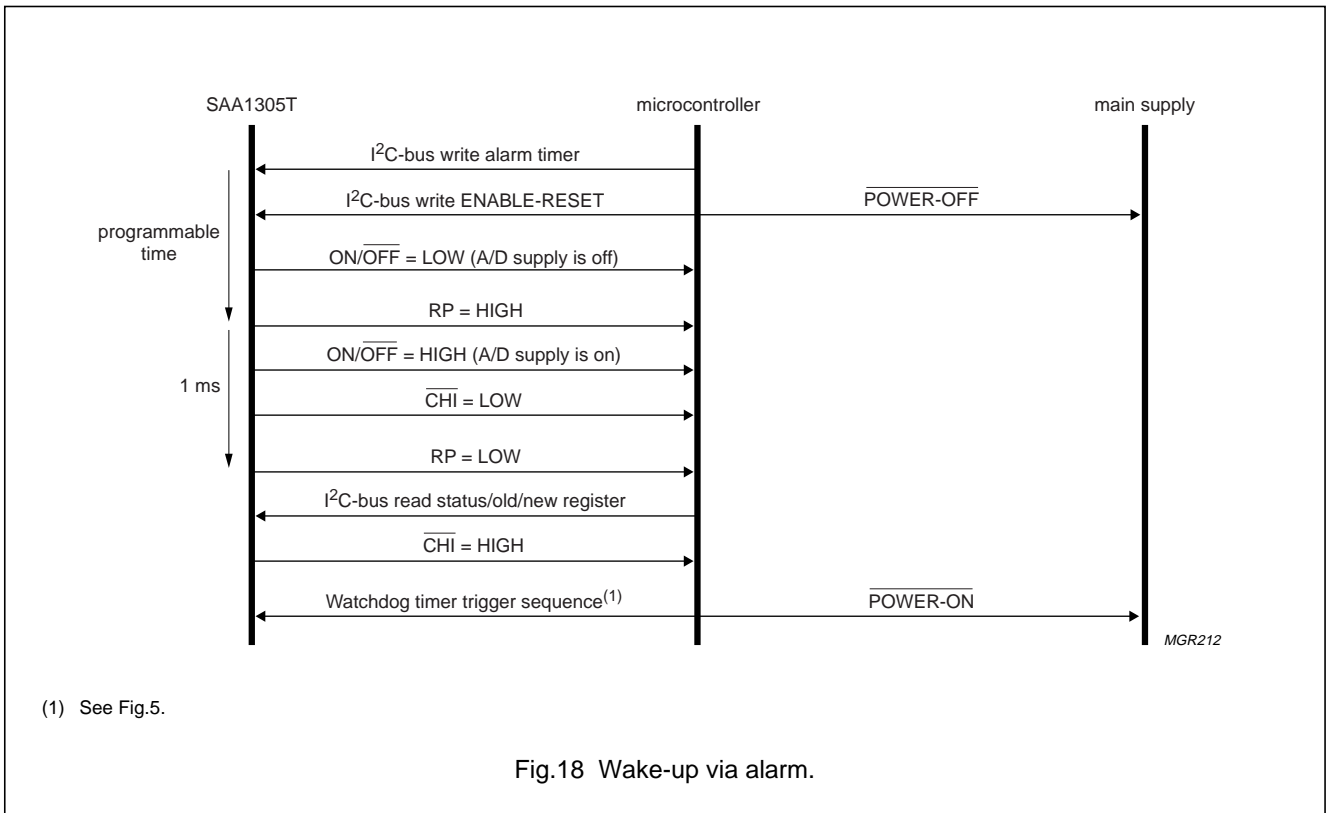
SAA1305T

microcontroller

main supply

I$^2$C-bus write alarm timer

I$^2$C-bus write ENABLE-RESET

$\overline{\text{POWER-OFF}}$

programmable time

ON/$\overline{\text{OFF}}$ = LOW (A/D supply is off)

RP = HIGH

ON/$\overline{\text{OFF}}$ = HIGH (A/D supply is on)

1 ms

$\overline{\text{CHI}}$ = LOW

RP = LOW

I$^2$C-bus read status/old/new register

$\overline{\text{CHI}}$ = HIGH

Watchdog timer trigger sequence$^{(1)}$

$\overline{\text{POWER-ON}}$

MGR212

(1) See Fig.5.

Fig.18 Wake-up via alarm.